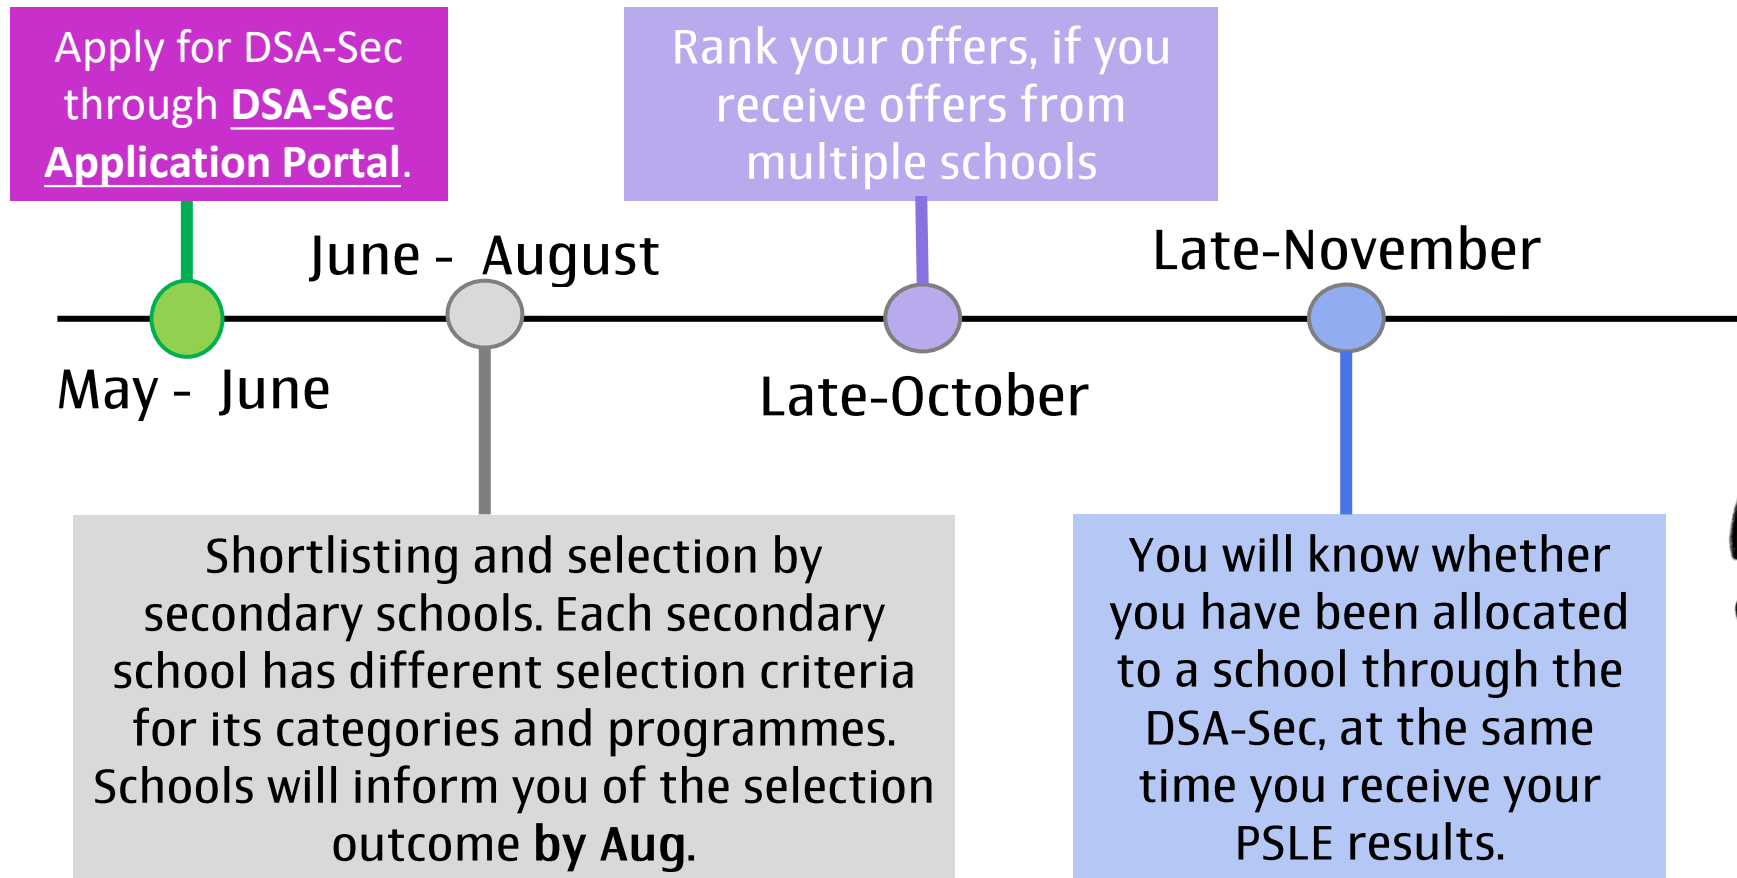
Apply for DSA-Sec through DSA-Sec Application Portal.

Rank your offers, if you receive offers from multiple schools

June - August

Late-November

May - June

Late-October

Shortlisting and selection by secondary schools. Each secondary school has different selection criteria for its categories and programmes. Schools will inform you of the selection outcome by Aug.

You will know whether you have been allocated to a school through the DSA-Sec, at the same time you receive your PSLE results.